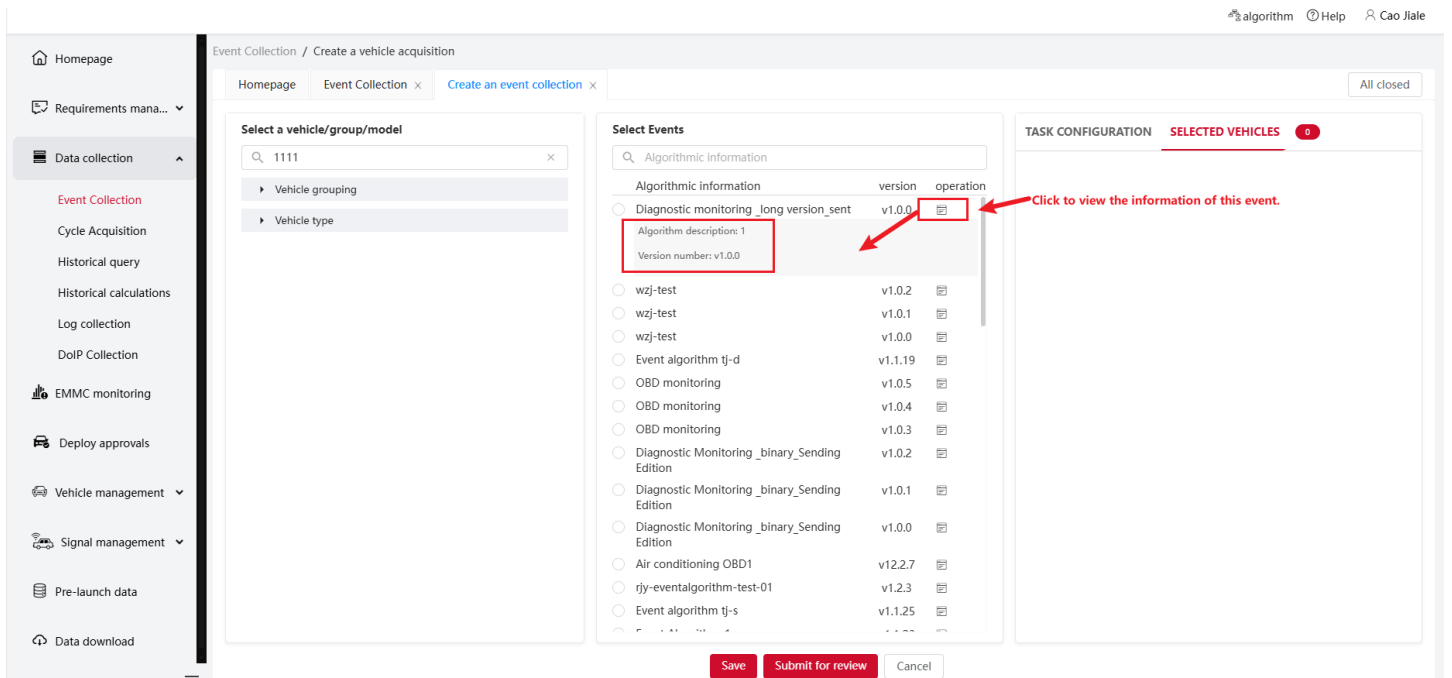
algorithm ⓘHelp Cao Jiale

Homepage

Requirements mana...

Data collection

Event Collection

Cycle Acquisition

Historical query

Historical calculations

Log collection

DoIP Collection

EMMC monitoring

Deploy approvals

Vehicle management

Signal management

Pre-launch data

Data download

Event Collection / Create a vehicle acquisition

Homepage | Event Collection × | Create an event collection ×

All closed

Select a vehicle/group/model

1111

Vehicle grouping

Vehicle type

Select Events

Algorithmic information

| Algorithmic information | version | operation |
|---|---|---|
| Diagnostic monitoring _long version_sent | v1.0.0 | |
| wzj-test | v1.0.2 | |
| wzj-test | v1.0.1 | |
| wzj-test | v1.0.0 | |
| Event algorithm tj-d | v1.1.19 | |
| OBD monitoring | v1.0.5 | |
| OBD monitoring | v1.0.4 | |
| OBD monitoring | v1.0.3 | |
| Diagnostic Monitoring _binary_Sending Edition | v1.0.2 | |
| Diagnostic Monitoring _binary_Sending Edition | v1.0.1 | |
| Diagnostic Monitoring _binary_Sending Edition | v1.0.0 | |
| Air conditioning OBD1 | v12.2.7 | |
| rjy-eventalgorithm-test-01 | v1.2.3 | |
| Event algorithm tj-s | v1.1.25 | |

Algorithm description: 1

Version number: v1.0.0

Click to view the information of this event.

TASK CONFIGURATION SELECTED VEHICLES 0

Save Submit for review Cancel